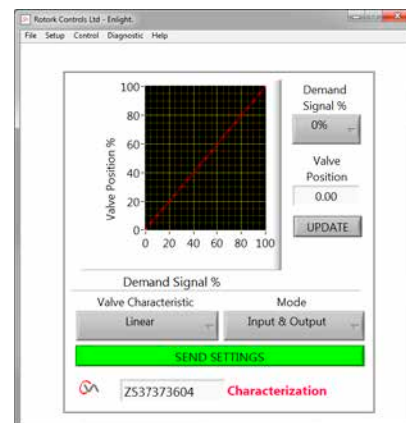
Rotork Controls Ltd - Enlight.

File Setup Control Diagnostic Help

100
80
60
40
20
0
Valve Position %
0 20 40 60 80 100

Demand Signal %
0%

Valve Position
0.00

UPDATE

Demand Signal %

Valve Characteristic
Linear

Mode
Input & Output

SEND SETTINGS

Z537373604

Characterization